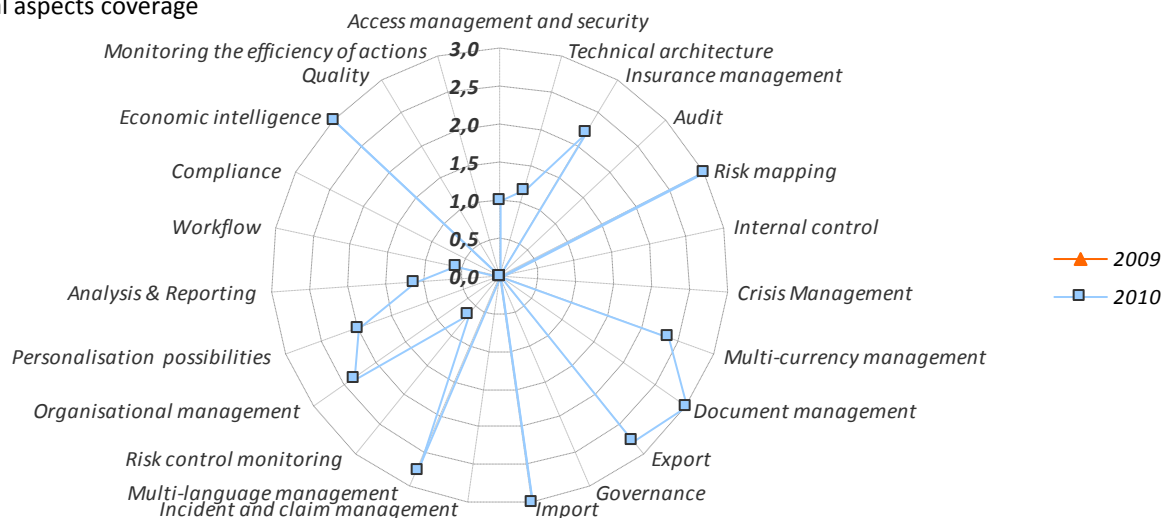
l aspects coverage

Access management and security
Technical architecture
Insurance management
Audit
Risk mapping
Internal control
Crisis Management
Multi-currency management
Document management
Export
Governance
Import
Incident and claim management
Multi-language management
Risk control monitoring
Organisational management
Personalisation possibilities
Analysis & Reporting
Workflow
Compliance
Economic intelligence
Quality
Monitoring the efficiency of actions

3,0
2,5
2,0
1,5
1,0
0,5
0,0

2009
2010